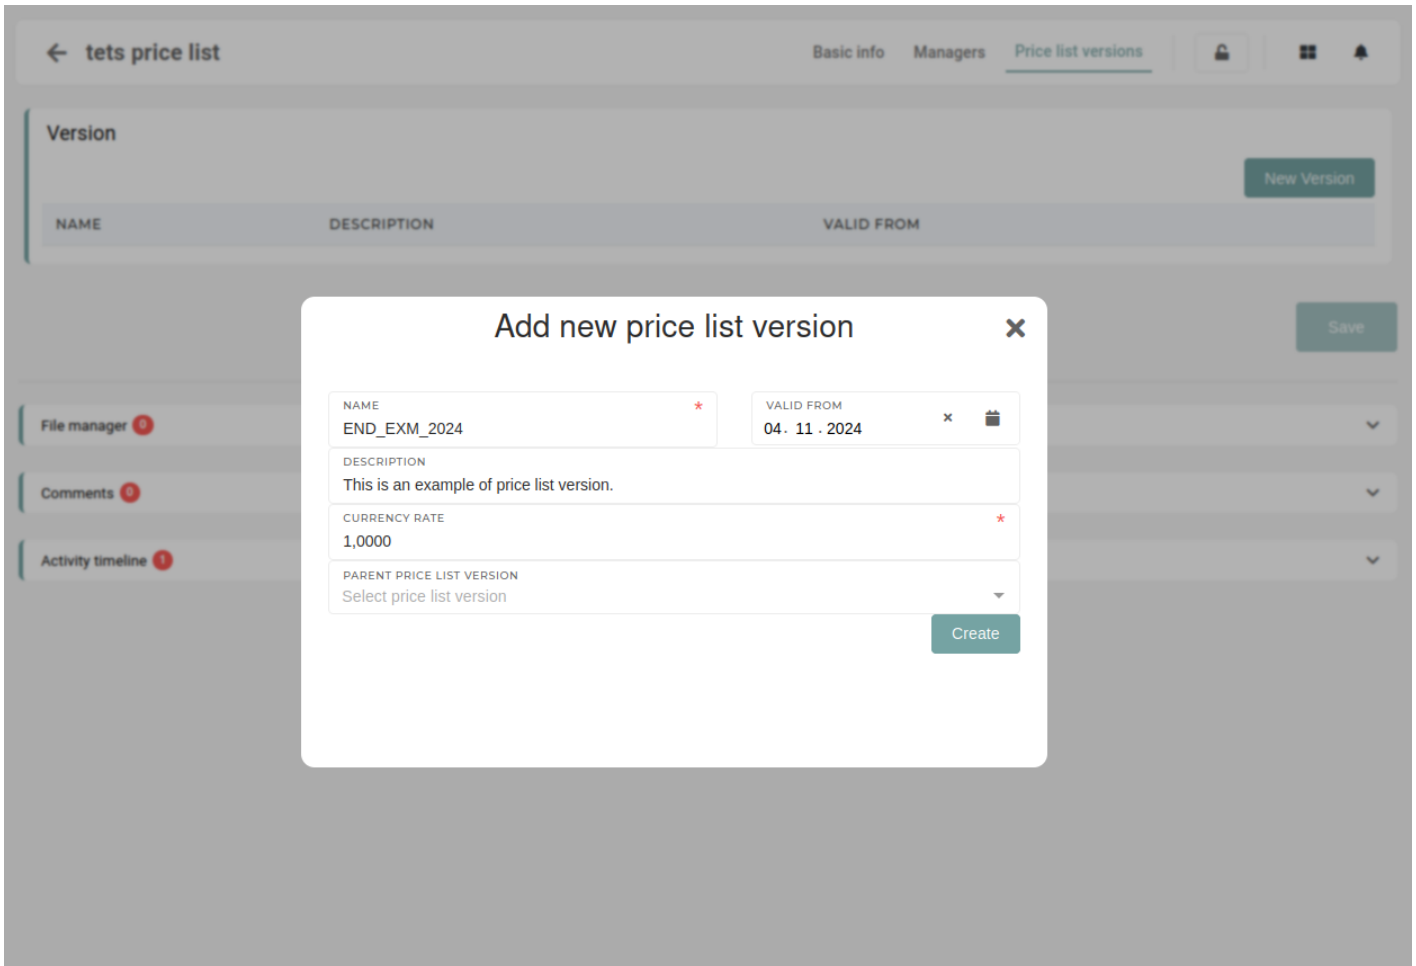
tets price list

Basic info Managers Price list versions

Version

New Version

| NAME | DESCRIPTION | VALID FROM |
|---|---|---|

Save

File manager 0

Comments 0

Activity timeline 1

Add new price list version

NAME *
END_EXM_2024

VALID FROM
04. 11 . 2024

DESCRIPTION
This is an example of price list version.

CURRENCY RATE *
1,0000

PARENT PRICE LIST VERSION
Select price list version

Create